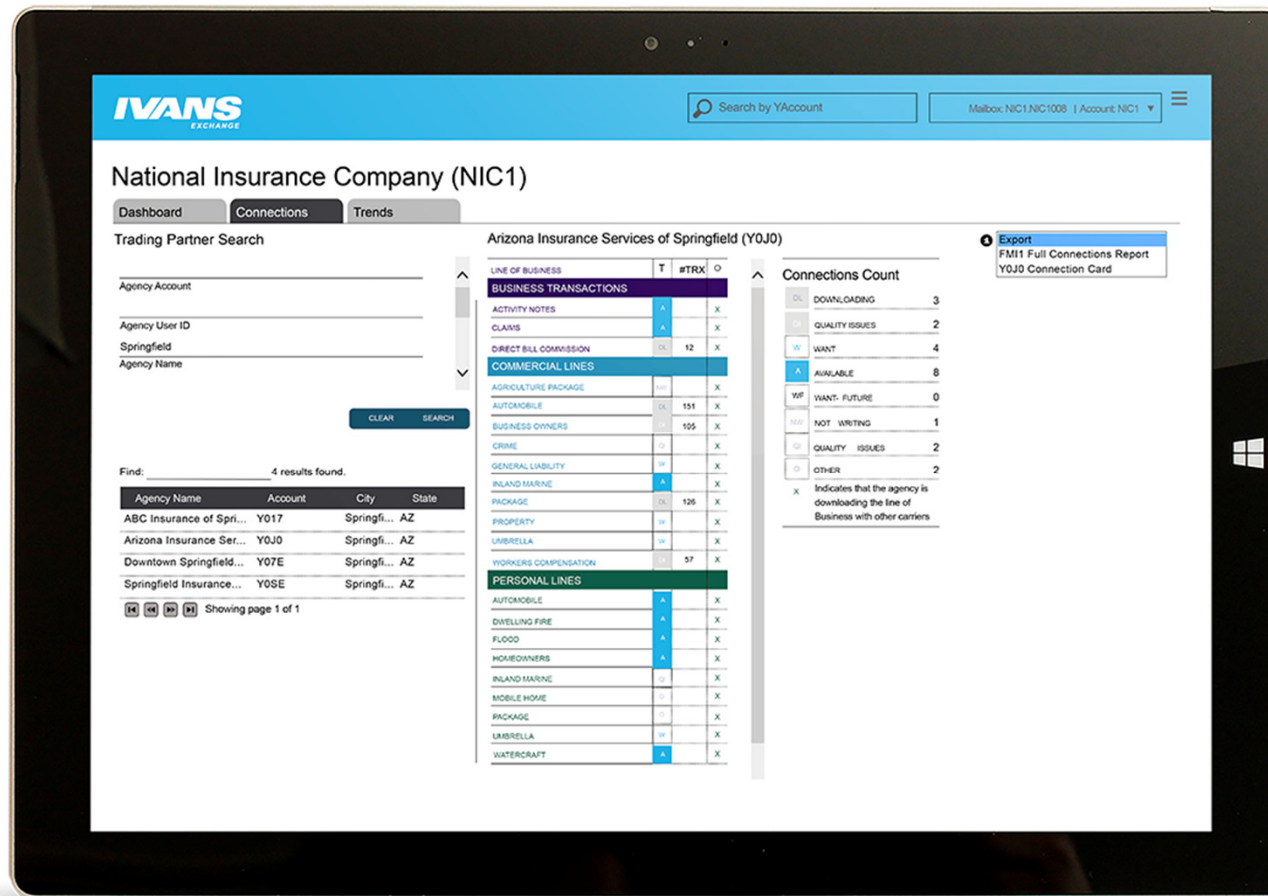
IVANS EXCHANGE

Search by YAccount

Mailbox: NIC1.NIC1008 | Account: NIC1

National Insurance Company (NIC1)

Dashboard

Connections

Trends

Trading Partner Search

Agency Account

Agency User ID

Springfield

Agency Name

CLEAR

SEARCH

Find: 4 results found.

| Agency Name | Account | City | State |
|---|---|---|---|
| ABC Insurance of Spri... | Y017 | Springfi... | AZ |
| Arizona Insurance Ser... | Y0J0 | Springfi... | AZ |
| Downtown Springfield... | Y07E | Springfi... | AZ |
| Springfield Insurance... | Y0SE | Springfi... | AZ |

Showing page 1 of 1

Arizona Insurance Services of Springfield (Y0J0)

| LINE OF BUSINESS | T | #TRX | O |
|---|---|---|---|
| BUSINESS TRANSACTIONS | | | |
| ACTIVITY NOTES | A | | X |
| CLAIMS | A | | X |
| DIRECT BILL COMMISSION | DL | 12 | X |
| COMMERCIAL LINES | | | |
| AGRICULTURE PACKAGE | NW | | X |
| AUTOMOBILE | DL | 151 | X |
| BUSINESS OWNERS | DL | 105 | X |
| CRIME | QI | | X |
| GENERAL LIABILITY | W | | X |
| INLAND MARINE | A | | X |
| PACKAGE | DL | 126 | X |
| PROPERTY | W | | X |
| UMBRELLA | W | | X |
| WORKERS COMPENSATION | DL | 57 | X |
| PERSONAL LINES | | | |
| AUTOMOBILE | A | | X |
| DWELLING FIRE | A | | X |
| FLOOD | A | | X |
| HOMEOWNERS | A | | X |
| INLAND MARINE | QI | | X |
| MOBILE HOME | O | | X |
| PACKAGE | O | | X |
| UMBRELLA | W | | X |
| WATERCRAFT | A | | X |

Connections Count

| | | |
|---|---|---|
| DL | DOWNLOADING | 3 |
| QI | QUALITY ISSUES | 2 |
| W | WANT | 4 |
| A | AVAILABLE | 8 |
| WF | WANT- FUTURE | 0 |
| NW | NOT WRITING | 1 |
| QI | QUALITY ISSUES | 2 |
| O | OTHER | 2 |

X Indicates that the agency is downloading the line of Business with other carriers

Export
FMI1 Full Connections Report
Y0J0 Connection Card